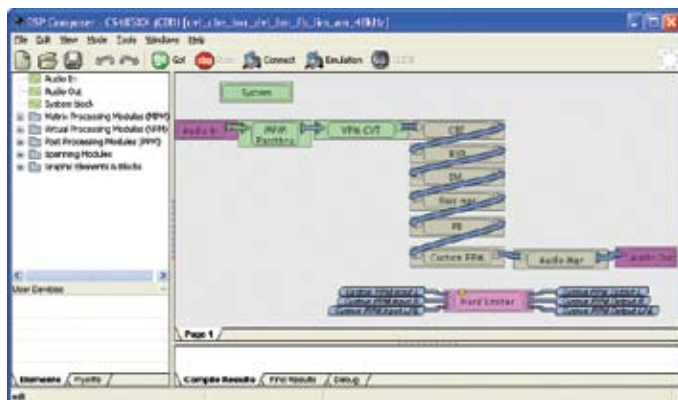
DSP Composer - CS49500 (CDB) [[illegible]]
File Edit View Mode Tools Windows Help
Go! Stop Connect Emulation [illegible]
Audio In
Audio Out
System Block
Matrix Processing Modules (MPM)
Virtual Processing Modules (VPM)
Post Processing Modules (PPM)
Spanning Modules
Graphic Elements & Blocks
User Devices
Elements Projects
System
Audio In
MPM Passthru
VPM CVT
CBE
EXB
IM
Post Agc
PB
Custom PPM
Audio Mgr
Audio Out
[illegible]
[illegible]
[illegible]
Hard Limiter
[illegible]
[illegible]
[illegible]
Page 1
Compile Results Find Results Debug
edit